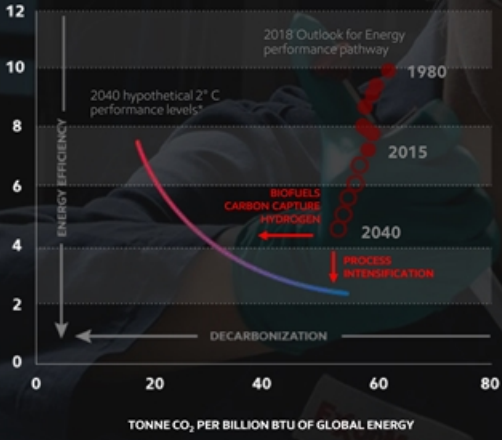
2018 Outlook for Energy performance pathway

2040 hypothetical 2° C performance levels*

1980

2015

2040

BIOFUELS
CARBON CAPTURE
HYDROGEN

PROCESS INTENSIFICATION

ENERGY EFFICIENCY

DECARBONIZATION

12
10
8
6
4
2
0

0
20
40
60
80

TONNE $CO_2$ PER BILLION BTU OF GLOBAL ENERGY